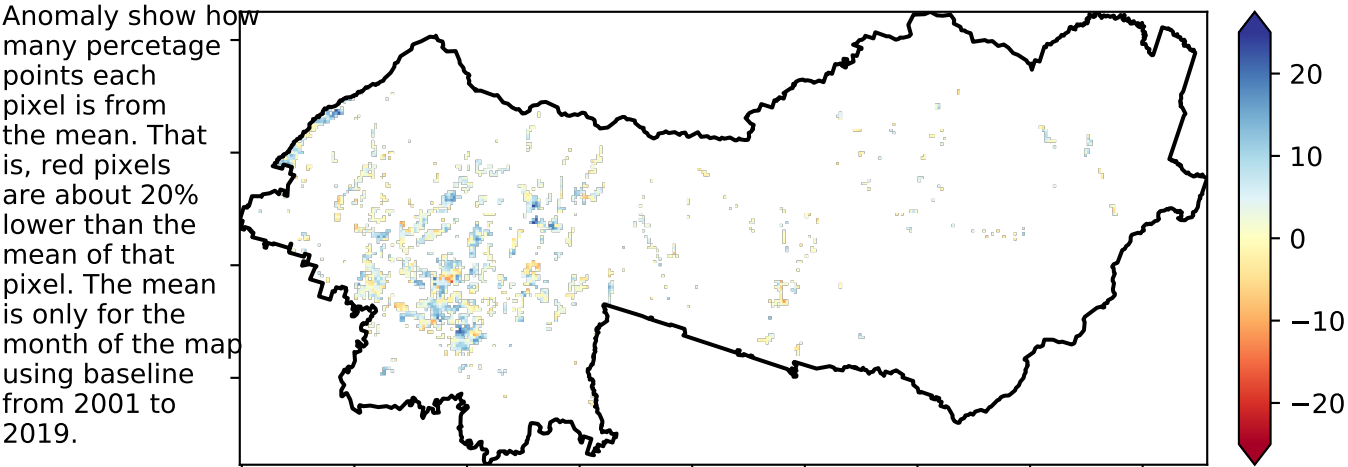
Anomaly show how many percetage points each pixel is from the mean. That is, red pixels are about 20% lower than the mean of that pixel. The mean is only for the month of the map using baseline from 2001 to 2019.

20
10
0
−10
−20